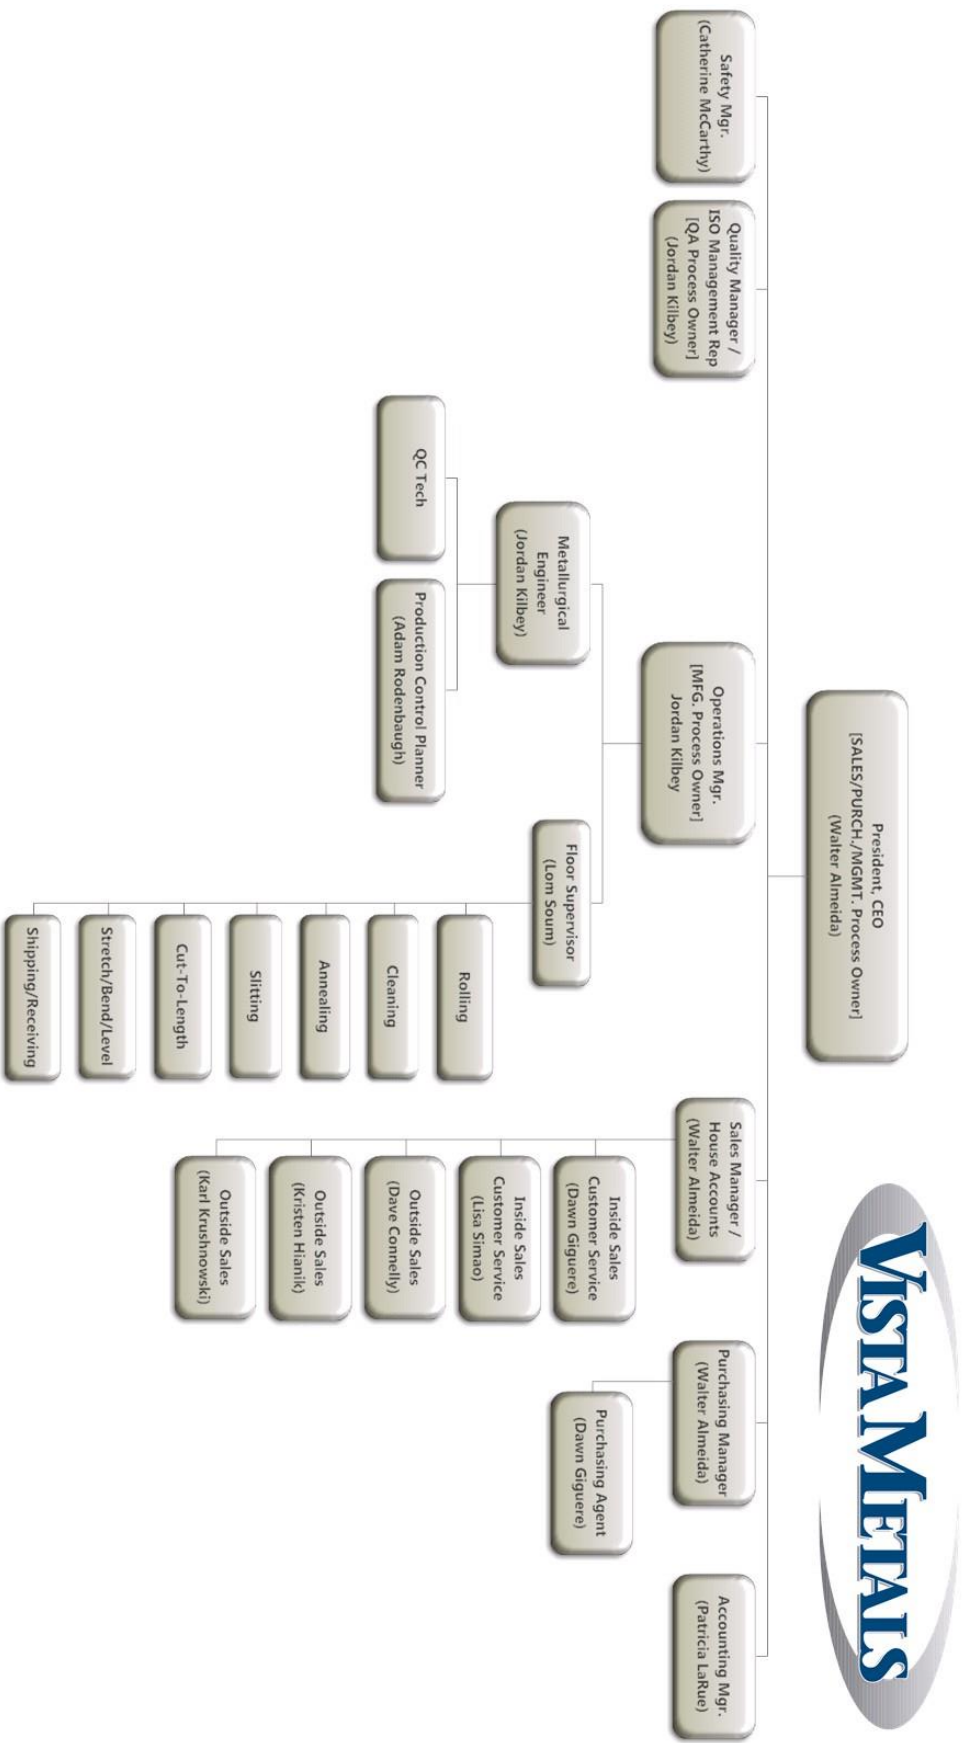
VISTA METALS

President, CEO
[SALES/PURCH./MGMT. Process Owner]
(Walter Almeida)

Safety Mgr.
(Catherine McCarthy)

Quality Manager /
ISO Management Rep
[QA Process Owner]
(Jordan Kilbey)

Operations Mgr.
[MFG. Process Owner]
Jordan Kilbey

Metallurgical
Engineer
(Jordan Kilbey)

QC Tech

Production Control Planner
(Adam Rodenbaugh)

Floor Supervisor
(Lom Soum)

Rolling

Cleaning

Annealing

Slitting

Cut-To-Length

Stretch/Bend/Level

Shipping/Receiving

Sales Manager /
House Accounts
(Walter Almeida)

Inside Sales
Customer Service
(Dawn Giguere)

Inside Sales
Customer Service
(Lisa Simao)

Outside Sales
(Dave Connelly)

Outside Sales
(Kristen Hianik)

Outside Sales
(Karl Krushnowski)

Purchasing Manager
(Walter Almeida)

Purchasing Agent
(Dawn Giguere)

Accounting Mgr.
(Patricia LaRue)